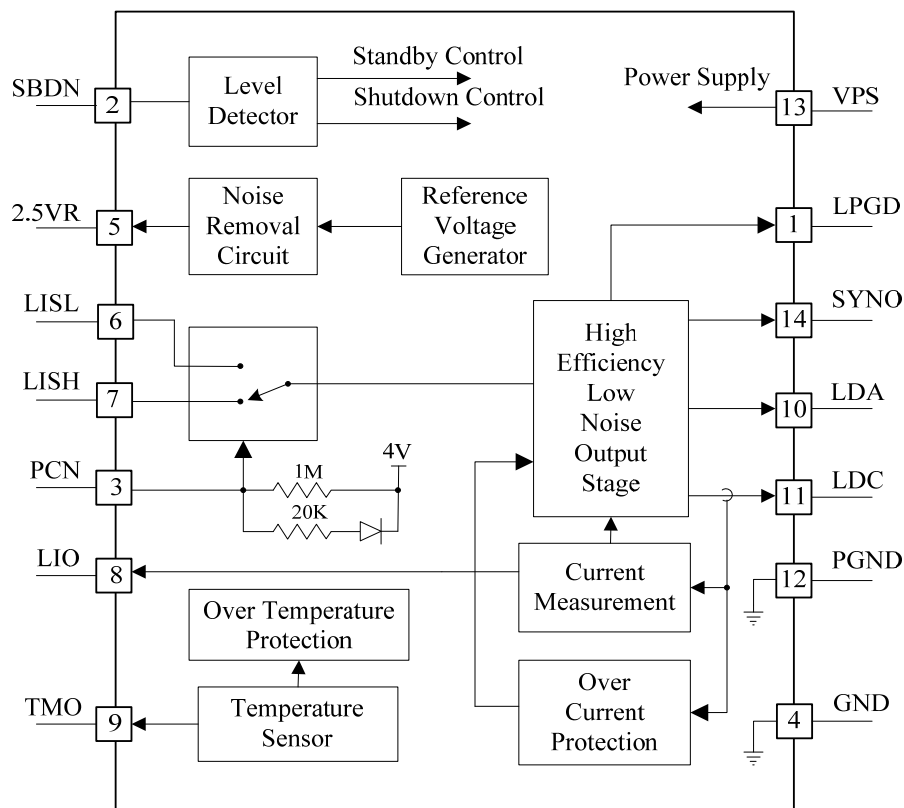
SBDN
2
Level Detector
Standby Control
Shutdown Control
Power Supply
13
VPS

2.5VR
5
Noise Removal Circuit
Reference Voltage Generator
1
LPGD

LISL
6
14
SYNO
LISH
7
High Efficiency Low Noise Output Stage
10
LDA

PCN
3
4V
1M
20K
11
LDC

LIO
8
Current Measurement
12
PGND

Over Temperature Protection

TMO
9
Temperature Sensor
Over Current Protection
4
GND